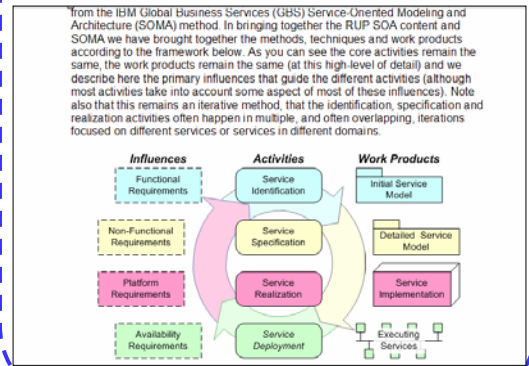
from the IBM Global Business Services (GBS) Service-Oriented Modeling and Architecture (SOMA) method. In bringing together the RUP SOA content and SOMA we have brought together the methods, techniques and work products according to the framework below. As you can see the core activities remain the same, the work products remain the same (at this high-level of detail) and we describe here the primary influences that guide the different activities (although most activities take into account some aspect of most of these influences). Note also that this remains an iterative method, that the identification, specification and realization activities often happen in multiple, and often overlapping, iterations focused on different services or services in different domains.

Influences

Activities

Work Products

Functional Requirements

Service Identification

Initial Service Model

Non-Functional Requirements

Service Specification

Detailed Service Model

Platform Requirements

Service Realization

Service Implementation

Availability Requirements

Service Deployment

Executing Services